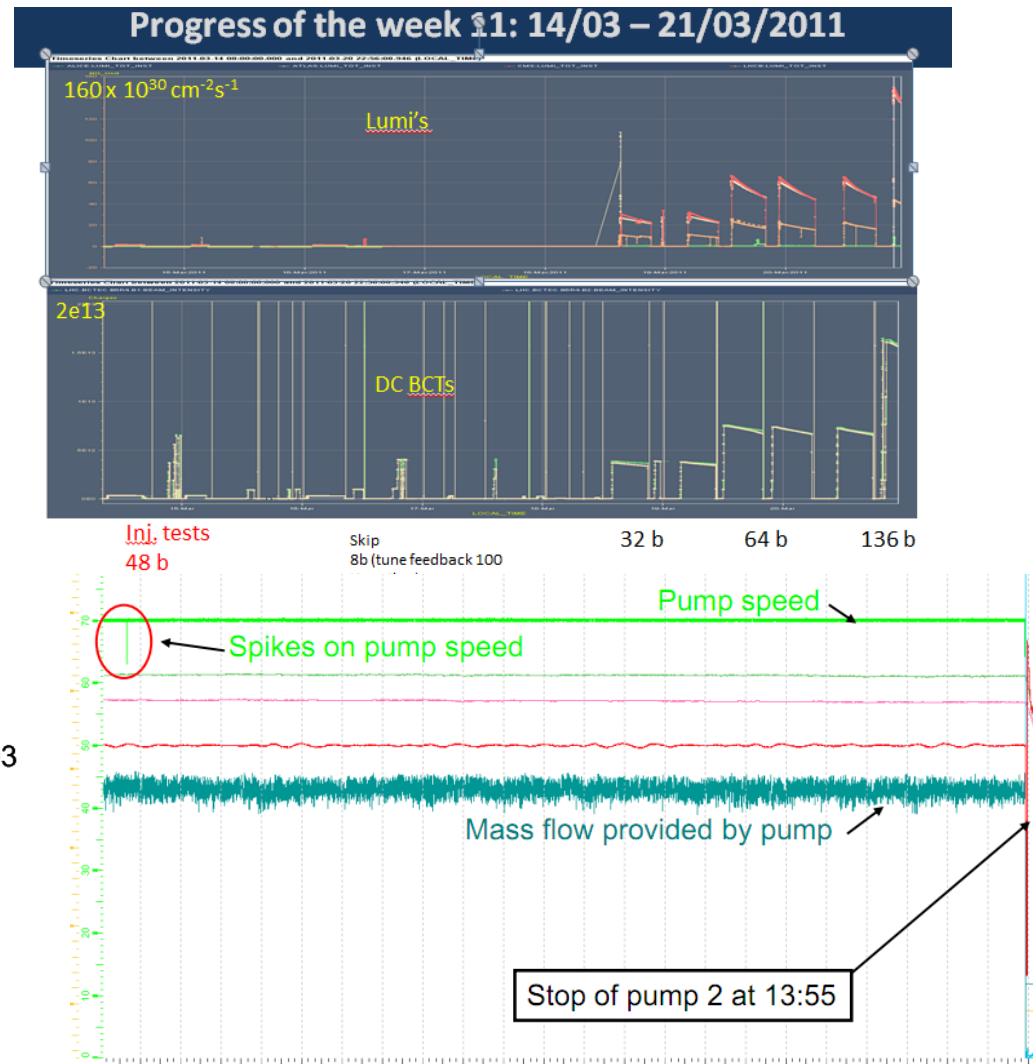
Progress of the week 11: 14/03 – 21/03/2011

$160 \times 10^{30}$ cm$^{-2}$s$^{-1}$

Lumi's

2e13

DC BCTs

Inj. tests
48 b

Skip
8b (tune feedback 100

32 b

64 b

136 b

Pump speed

Spikes on pump speed

3

Mass flow provided by pump

Stop of pump 2 at 13:55